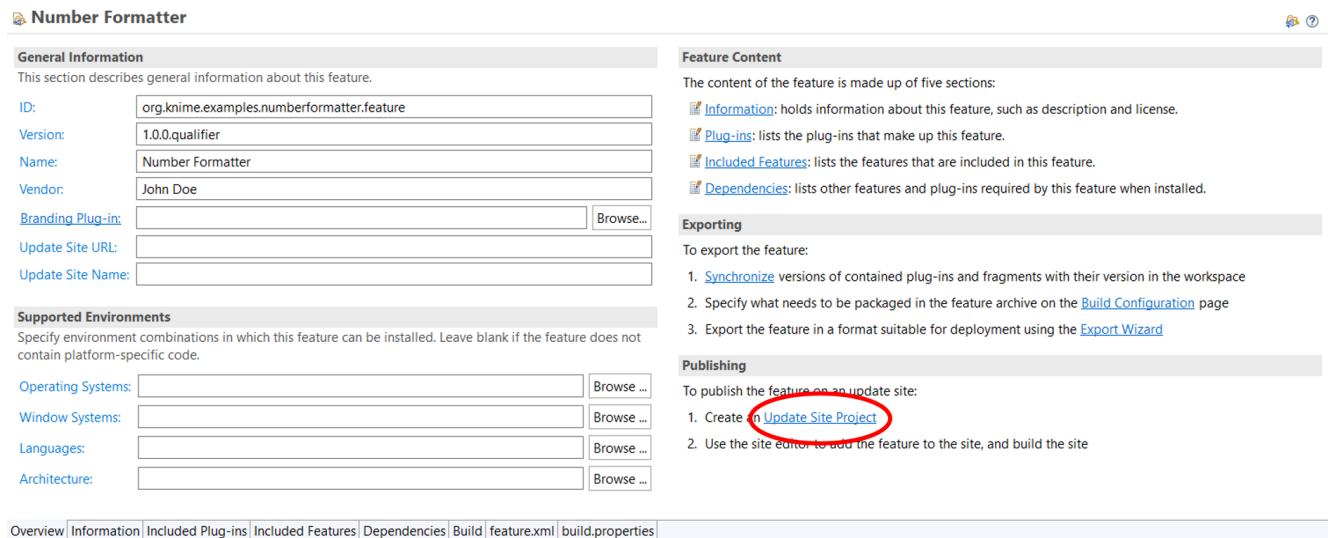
Number Formatter

General Information
This section describes general information about this feature.

| | | |
|---|---|---|
| ID: | org.knime.examples.numberformatter.feature | |
| Version: | 1.0.0.qualifier | |
| Name: | Number Formatter | |
| Vendor: | John Doe | |
| Branding Plug-in: | | Browse... |
| Update Site URL: | | |
| Update Site Name: | | |

Supported Environments
Specify environment combinations in which this feature can be installed. Leave blank if the feature does not contain platform-specific code.

| | | |
|---|---|---|
| Operating Systems: | | Browse ... |
| Window Systems: | | Browse ... |
| Languages: | | Browse ... |
| Architecture: | | Browse ... |

Feature Content
The content of the feature is made up of five sections:
Information: holds information about this feature, such as description and license.
Plug-ins: lists the plug-ins that make up this feature.
Included Features: lists the features that are included in this feature.
Dependencies: lists other features and plug-ins required by this feature when installed.

Exporting
To export the feature:
1. Synchronize versions of contained plug-ins and fragments with their version in the workspace
2. Specify what needs to be packaged in the feature archive on the Build Configuration page
3. Export the feature in a format suitable for deployment using the Export Wizard

Publishing
To publish the feature on an update site:
1. Create an Update Site Project
2. Use the site editor to add the feature to the site, and build the site

Overview | Information | Included Plug-ins | Included Features | Dependencies | Build | feature.xml | build.properties